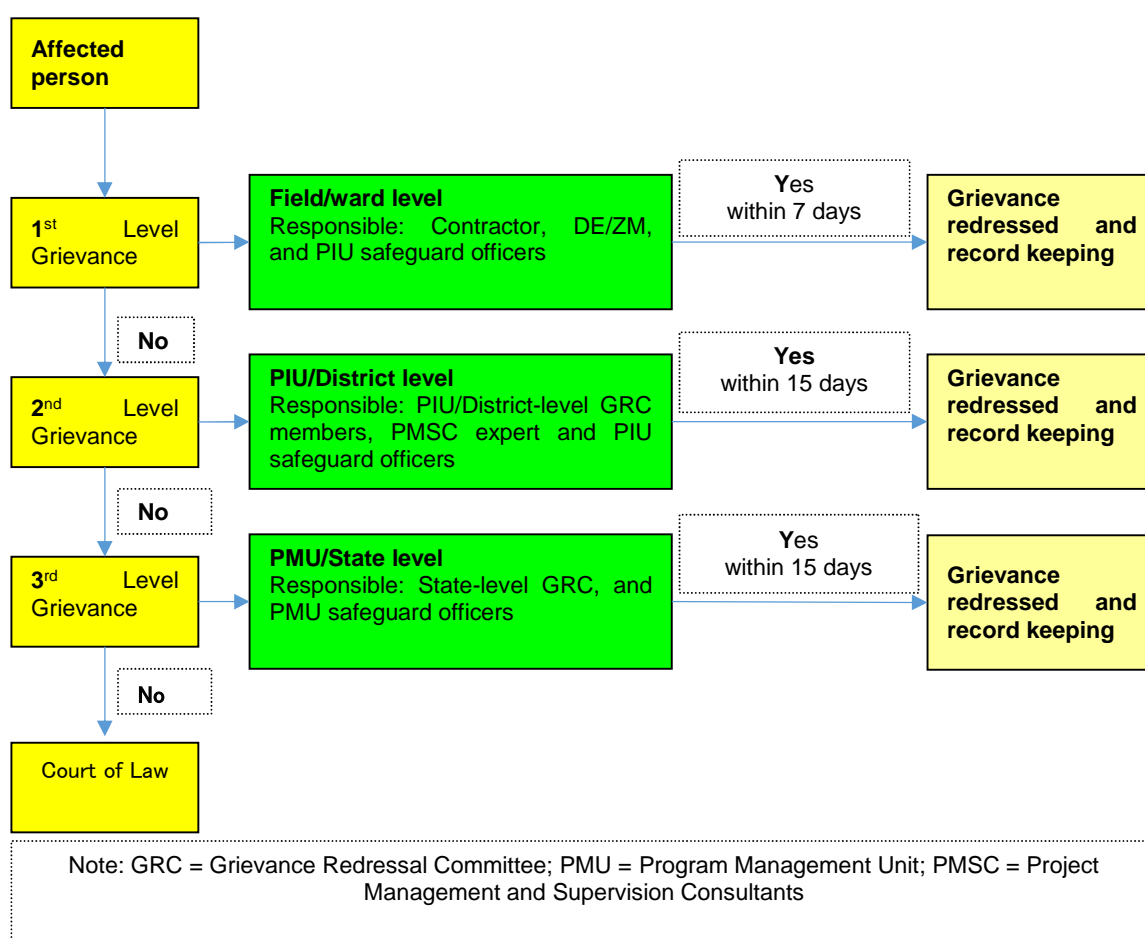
Affected person

1st Level Grievance

Field/ward level
Responsible: Contractor, DE/ZM, and PIU safeguard officers

Yes
within 7 days

Grievance redressed and record keeping

No

2nd Level Grievance

PIU/District level
Responsible: PIU/District-level GRC members, PMSC expert and PIU safeguard officers

Yes
within 15 days

Grievance redressed and record keeping

No

3rd Level Grievance

PMU/State level
Responsible: State-level GRC, and PMU safeguard officers

Yes
within 15 days

Grievance redressed and record keeping

No

Court of Law

Note: GRC = Grievance Redressal Committee; PMU = Program Management Unit; PMSC = Project Management and Supervision Consultants